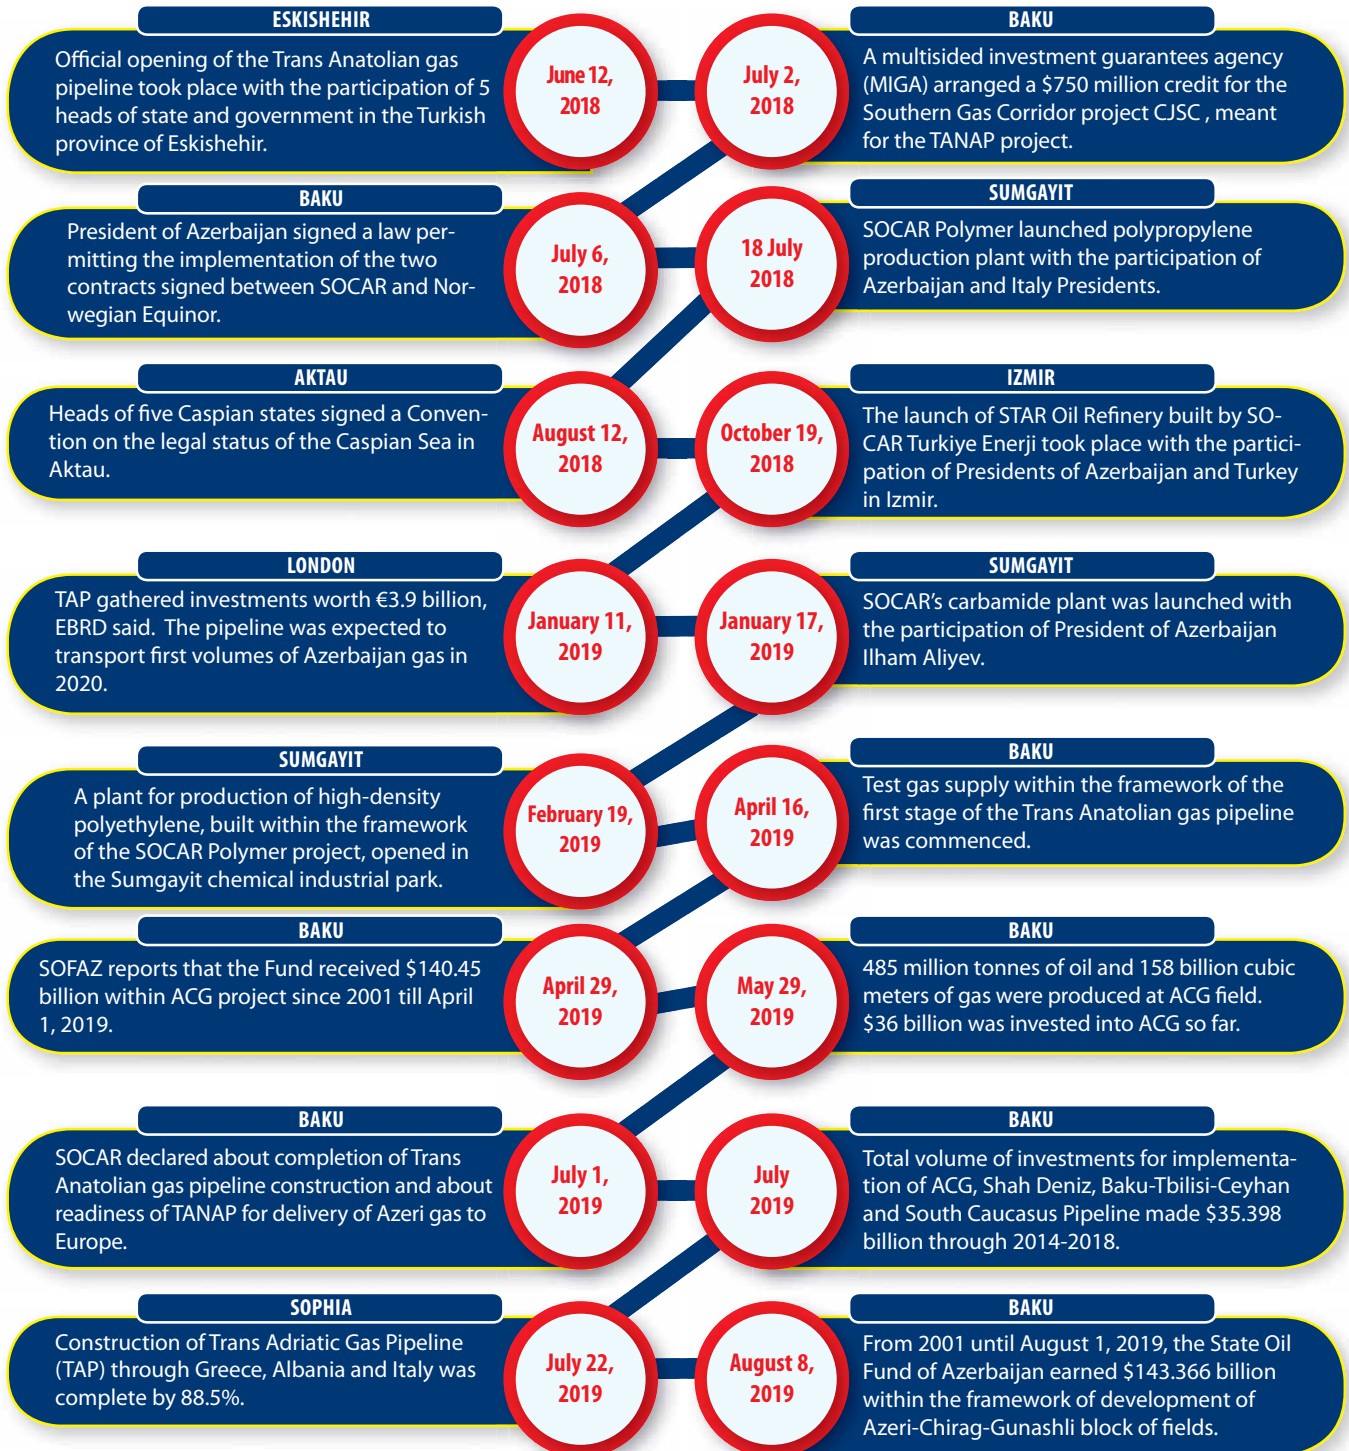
ESKISHEHIR

Official opening of the Trans Anatolian gas pipeline took place with the participation of 5 heads of state and government in the Turkish province of Eskishehir.

June 12, 2018

July 2, 2018

BAKU

A multisided investment guarantees agency (MIGA) arranged a $750 million credit for the Southern Gas Corridor project CJSC , meant for the TANAP project.

BAKU

President of Azerbaijan signed a law permitting the implementation of the two contracts signed between SOCAR and Norwegian Equinor.

July 6, 2018

18 July 2018

SUMGAYIT

SOCAR Polymer launched polypropylene production plant with the participation of Azerbaijan and Italy Presidents.

AKTAU

Heads of five Caspian states signed a Convention on the legal status of the Caspian Sea in Aktau.

August 12, 2018

October 19, 2018

IZMIR

The launch of STAR Oil Refinery built by SOCAR Turkiye Enerji took place with the participation of Presidents of Azerbaijan and Turkey in Izmir.

LONDON

TAP gathered investments worth €3.9 billion, EBRD said. The pipeline was expected to transport first volumes of Azerbaijan gas in 2020.

January 11, 2019

January 17, 2019

SUMGAYIT

SOCAR's carbamide plant was launched with the participation of President of Azerbaijan Ilham Aliyev.

SUMGAYIT

A plant for production of high-density polyethylene, built within the framework of the SOCAR Polymer project, opened in the Sumgayit chemical industrial park.

February 19, 2019

April 16, 2019

BAKU

Test gas supply within the framework of the first stage of the Trans Anatolian gas pipeline was commenced.

BAKU

SOFAZ reports that the Fund received $140.45 billion within ACG project since 2001 till April 1, 2019.

April 29, 2019

May 29, 2019

BAKU

485 million tonnes of oil and 158 billion cubic meters of gas were produced at ACG field. $36 billion was invested into ACG so far.

BAKU

SOCAR declared about completion of Trans Anatolian gas pipeline construction and about readiness of TANAP for delivery of Azeri gas to Europe.

July 1, 2019

July 2019

BAKU

Total volume of investments for implementation of ACG, Shah Deniz, Baku-Tbilisi-Ceyhan and South Caucasus Pipeline made $35.398 billion through 2014-2018.

SOPHIA

Construction of Trans Adriatic Gas Pipeline (TAP) through Greece, Albania and Italy was complete by 88.5%.

July 22, 2019

August 8, 2019

BAKU

From 2001 until August 1, 2019, the State Oil Fund of Azerbaijan earned $143.366 billion within the framework of development of Azeri-Chirag-Gunashli block of fields.